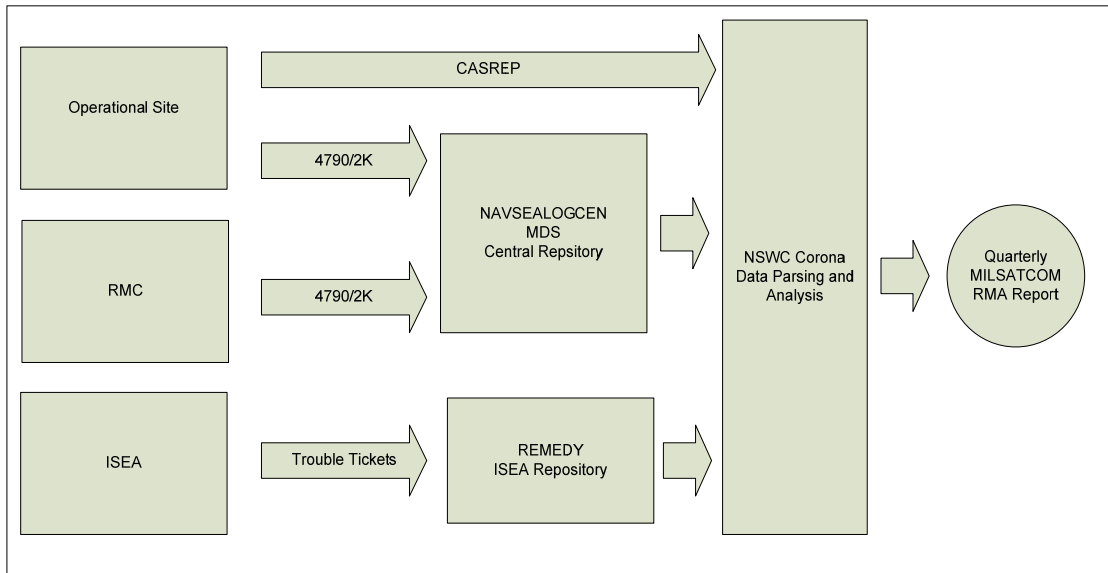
Operational Site

CASREP

4790/2K

NAVSEALOGCEN
MDS
Central Repsitory

RMC

4790/2K

NSWC Corona
Data Parsing and
Analysis

Quarterly
MILSATCOM
RMA Report

ISEA

Trouble Tickets

REMEDY
ISEA Repository